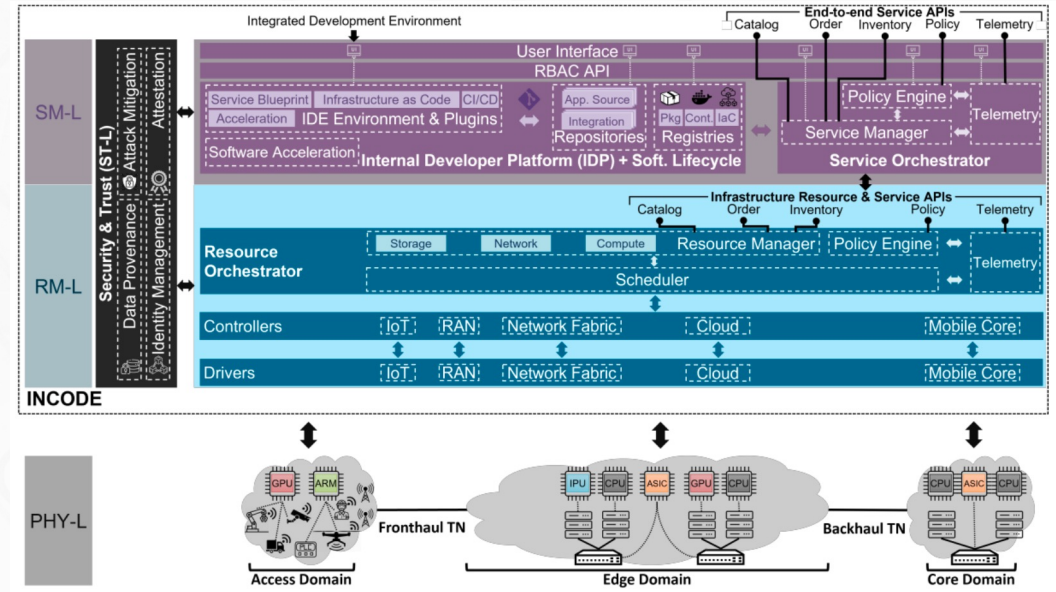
Integrated Development Environment

End-to-end Service APIs
Catalog Order Inventory Policy Telemetry

SM-L

Security & Trust (ST-L)
Data Provenance
Attack Mitigation
Identity Management
Attestation

User Interface
RBAC API

Service Blueprint Infrastructure as Code CI/CD
Acceleration IDE Environment & Plugins
App. Source
Integration
Repositories
Pkg Cont. IaC
Registries
Software Acceleration
Internal Developer Platform (IDP) + Soft. Lifecycle

Policy Engine
Service Manager
Telemetry
Service Orchestrator

Infrastructure Resource & Service APIs
Catalog Order Inventory Policy Telemetry

RM-L

Resource Orchestrator
Storage Network Compute Resource Manager Policy Engine
Scheduler
Telemetry

Controllers IoT RAN Network Fabric Cloud Mobile Core
Drivers IoT RAN Network Fabric Cloud Mobile Core

INCODE

PHY-L

GPU ARM
Fronthaul TN
IPU CPU ASIC GPU CPU
Backhaul TN
CPU ASIC CPU

Access Domain
Edge Domain
Core Domain